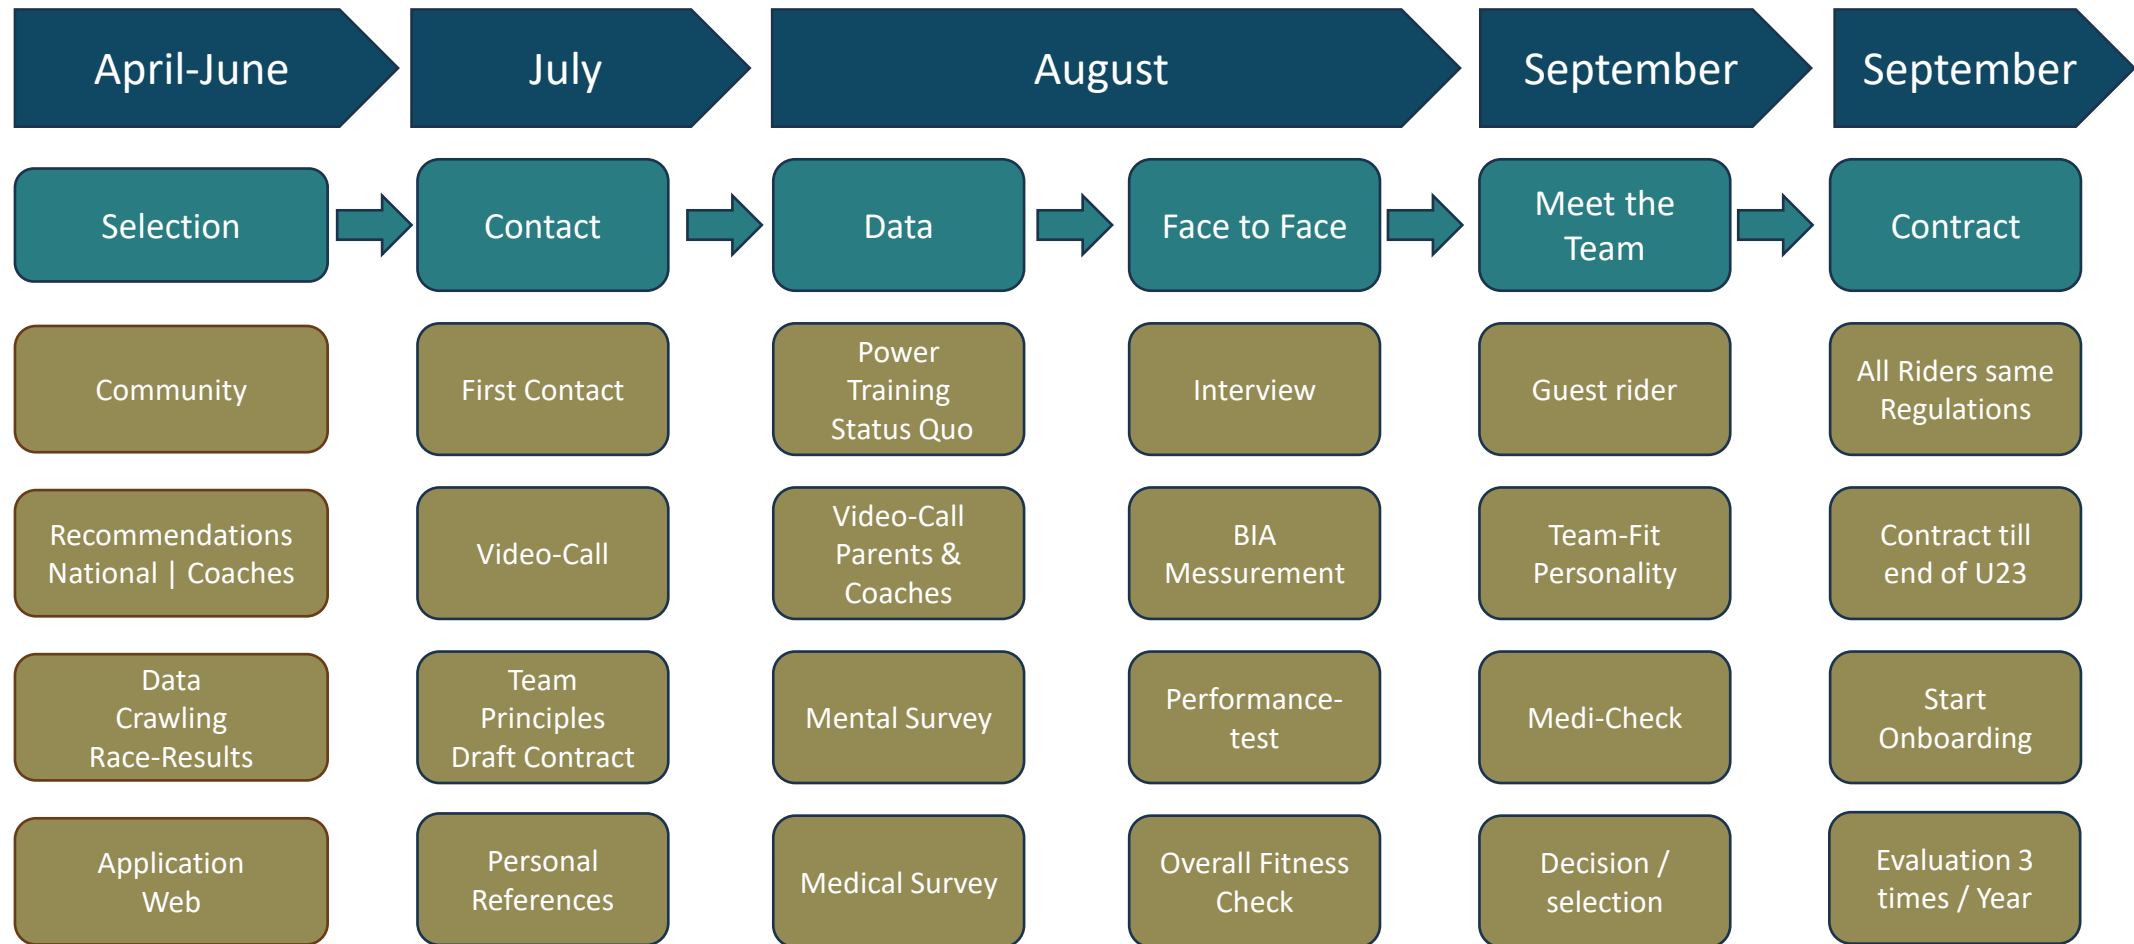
April-June

July

August

September

September

Selection

Contact

Data

Face to Face

Meet the Team

Contract

Community

Recommendations National | Coaches

Data Crawling Race-Results

Application Web

First Contact

Video-Call

Team Principles Draft Contract

Personal References

Power Training Status Quo

Video-Call Parents & Coaches

Mental Survey

Medical Survey

Interview

BIA Messurement

Performance-test

Overall Fitness Check

Guest rider

Team-Fit Personality

Medi-Check

Decision / selection

All Riders same Regulations

Contract till end of U23

Start Onboarding

Evaluation 3 times / Year